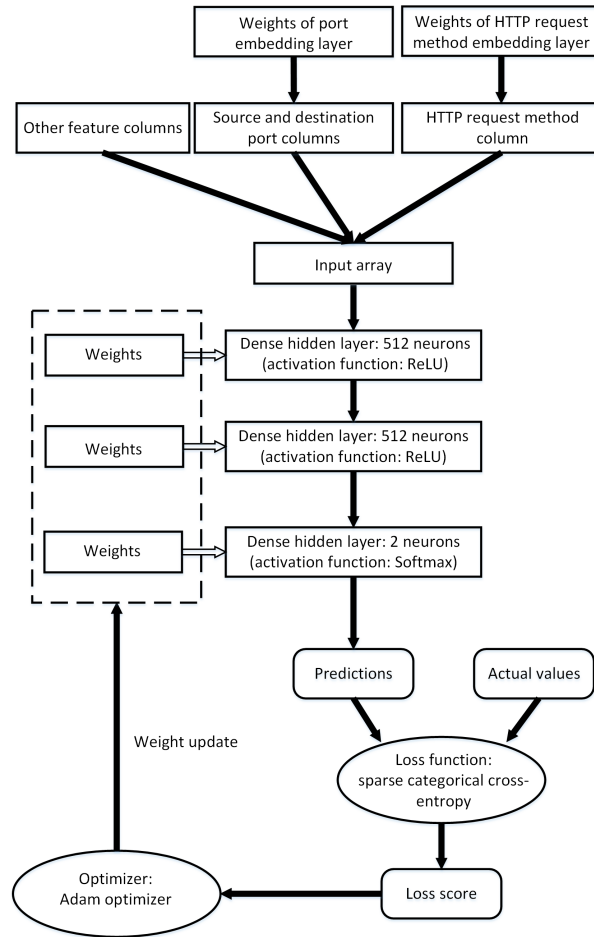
Weights of port embedding layer

Weights of HTTP request method embedding layer

Other feature columns

Source and destination port columns

HTTP request method column

Input array

Weights

Dense hidden layer: 512 neurons (activation function: ReLU)

Weights

Dense hidden layer: 512 neurons (activation function: ReLU)

Weights

Dense hidden layer: 2 neurons (activation function: Softmax)

Predictions

Actual values

Weight update

Loss function: sparse categorical cross-entropy

Optimizer: Adam optimizer

Loss score